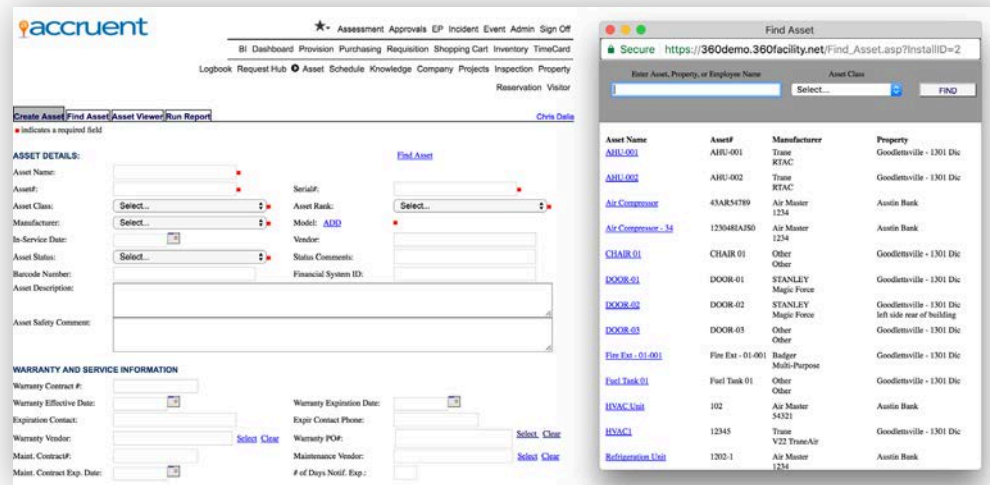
accruent

Assessment Approvals EP Incident Event Admin Sign Off
BI Dashboard Provision Purchasing Requisition Shopping Cart Inventory TimeCard
Logbook Request Hub Asset Schedule Knowledge Company Projects Inspection Property
Reservation Visitor

Create Asset Find Asset Asset Viewer Run Report
Chris Dalia
■ indicates a required field

ASSET DETAILS:
Find Asset
Asset Name:
Asset#:
Serial#:
Asset Class: Select...
Asset Rank: Select...
Manufacturer: Select...
Model: ADD
In-Service Date:
Vendor:
Asset Status: Select...
Status Comments:
Barcode Number:
Financial System ID:
Asset Description:
Asset Safety Comment:

WARRANTY AND SERVICE INFORMATION
Warranty Contract #:
Warranty Effective Date:
Warranty Expiration Date:
Expiration Contact:
Expir Contact Phone:
Warranty Vendor: Select Clear
Warranty PO#: Select Clear
Maint. Contract#:
Maintenance Vendor: Select Clear
Maint. Contract Exp. Date:
# of Days Notif. Exp.:

Find Asset
Secure https://360demo.360facility.net/Find_Asset.asp?InstallID=2
Enter Asset, Property, or Employee Name
Asset Class
Select...
FIND

| Asset Name | Asset# | Manufacturer | Property |
|---|---|---|---|
| AHU-001 | AHU-001 | Trane RTAC | Goodlettsville - 1301 Dic |
| AHU 002 | AHU-002 | Trane RTAC | Goodlettsville - 1301 Dic |
| Air Compressor | 43AR54789 | Air Master 1234 | Austin Bank |
| Air Compressor - 34 | 123048IAJS0 | Air Master 1234 | Austin Bank |
| CHAIR 01 | CHAIR 01 | Other Other | Goodlettsville - 1301 Dic |
| DOOR-01 | DOOR-01 | STANLEY Magic Force | Goodlettsville - 1301 Dic |
| DOOR-02 | DOOR-02 | STANLEY Magic Force | Goodlettsville - 1301 Dic left side rear of building |
| DOOR-03 | DOOR-03 | Other Other | Goodlettsville - 1301 Dic |
| Fire Ext - 01-001 | Fire Ext - 01-001 | Badger Multi-Purpose | Goodlettsville - 1301 Dic |
| Fuel Tank 01 | Fuel Tank 01 | Other Other | Goodlettsville - 1301 Dic |
| HVAC Unit | 102 | Air Master 54321 | Austin Bank |
| HVAC1 | 12345 | Trane V22 TraneAir | Goodlettsville - 1301 Dic |
| Refrigeration Unit | 1202-1 | Air Master 1234 | Austin Bank |